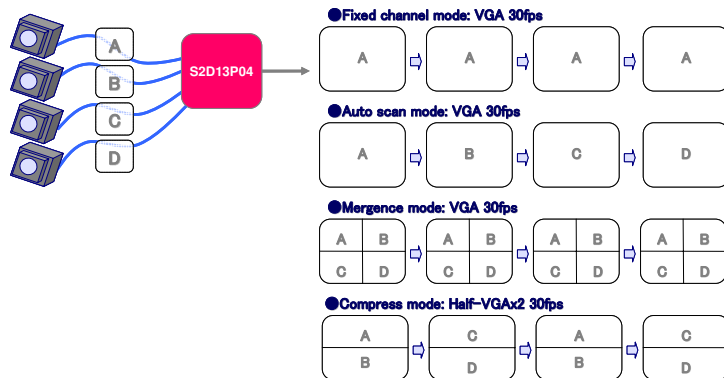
A
B
C
D

S2D13P04

●Fixed channel mode: VGA 30fps

A A A A

●Auto scan mode: VGA 30fps

A B C D

●Mergence mode: VGA 30fps

| A | B |
|---|---|
| C | D |

| A | B |
|---|---|
| C | D |

| A | B |
|---|---|
| C | D |

| A | B |
|---|---|
| C | D |

●Compress mode: Half-VGAx2 30fps

A
B

C
D

A
B

C
D